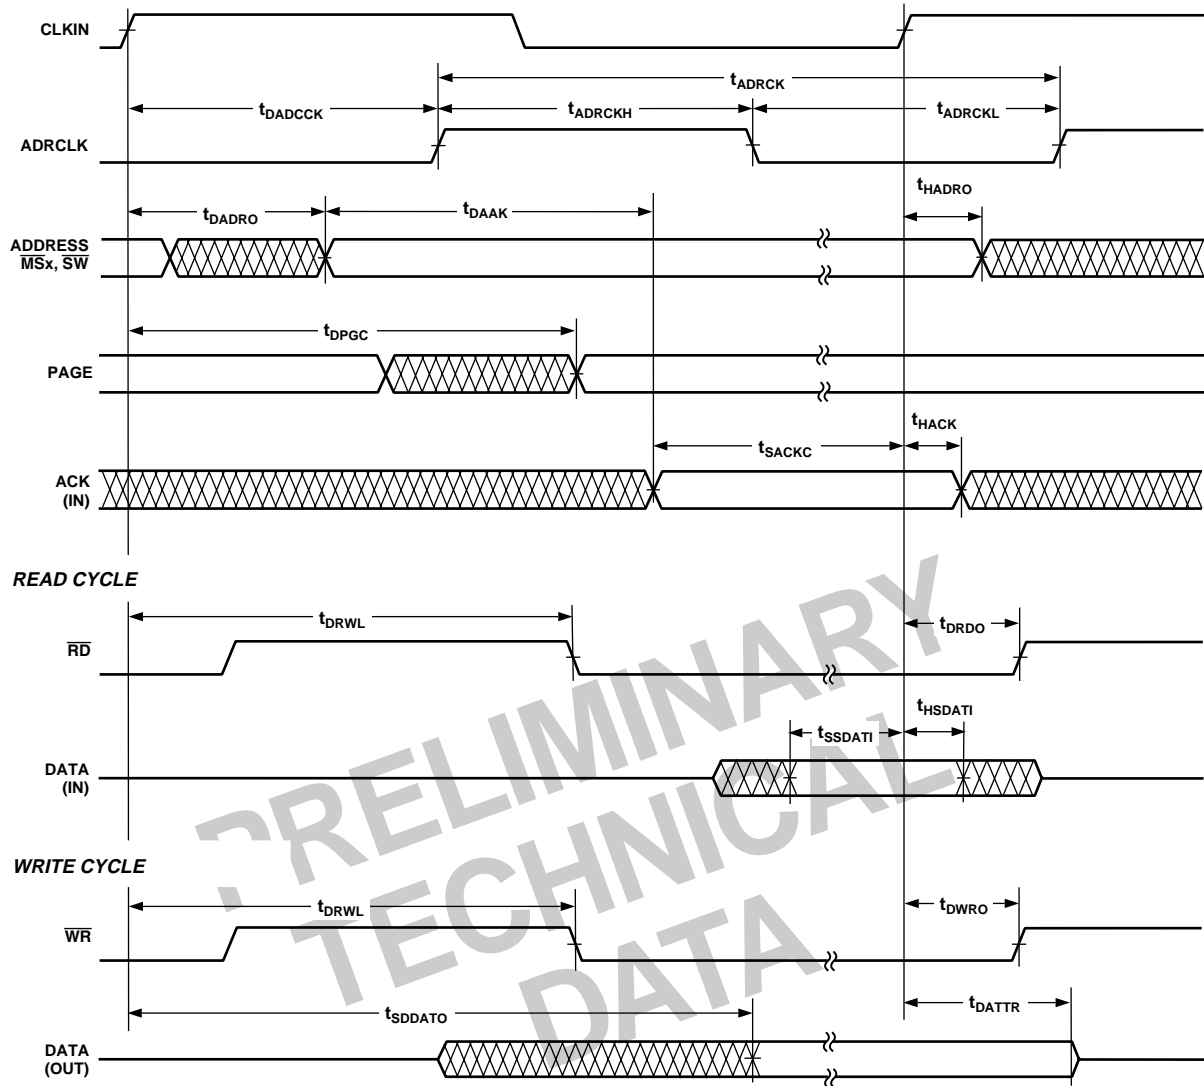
CLKIN

$t_{ADRCK}$

$t_{DADCCK}$

$t_{ADRCKH}$

$t_{ADRCKL}$

ADRCLK

$t_{HADRO}$

$t_{DADRO}$

$t_{DAAK}$

ADDRESS
$\overline{MSx}$, $\overline{SW}$

$t_{DPGC}$

PAGE

$t_{HACK}$

$t_{SACKC}$

ACK
(IN)

READ CYCLE

$t_{DRWL}$

$t_{DRDO}$

$\overline{RD}$

$t_{HSDATI}$

$t_{SSDATI}$

DATA
(IN)

WRITE CYCLE

$t_{DRWL}$

$t_{DWRO}$

$\overline{WR}$

$t_{DATTR}$

$t_{SDDATO}$

DATA
(OUT)

PRELIMINARY
TECHNICAL
DATA